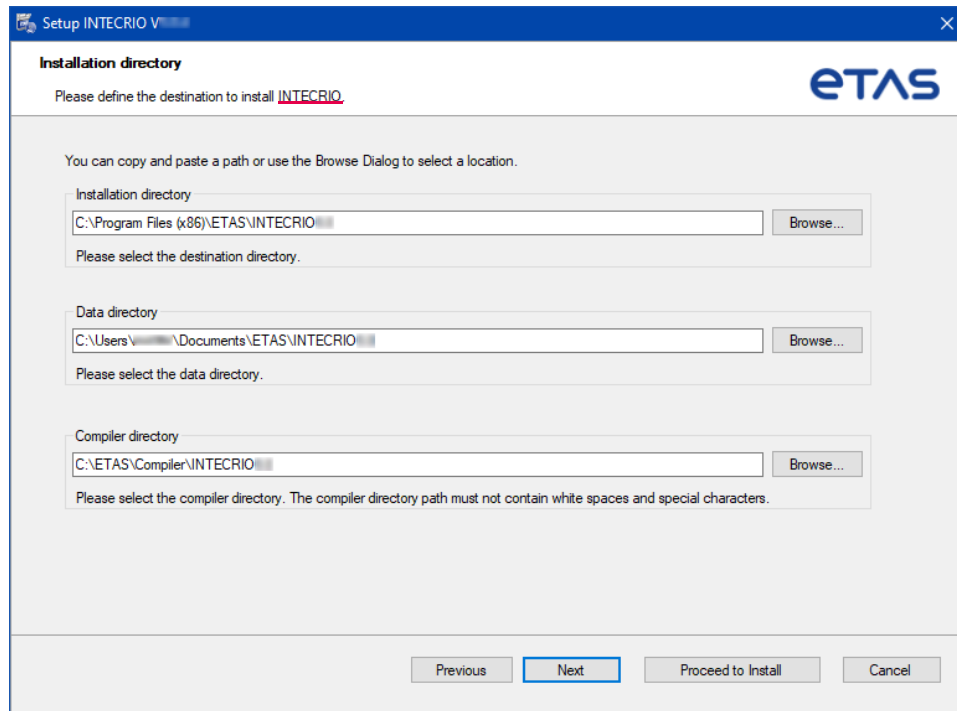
Setup INTECRIO V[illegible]

Installation directory

Please define the destination to install INTECRIO.

ETAS

You can copy and paste a path or use the Browse Dialog to select a location.

Installation directory

C:\Program Files (x86)\ETAS\INTECRIO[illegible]

Browse...

Please select the destination directory.

Data directory

C:\Users\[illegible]\Documents\ETAS\INTECRIO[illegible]

Browse...

Please select the data directory.

Compiler directory

C:\ETAS\Compiler\INTECRIO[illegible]

Browse...

Please select the compiler directory. The compiler directory path must not contain white spaces and special characters.

Previous

Next

Proceed to Install

Cancel